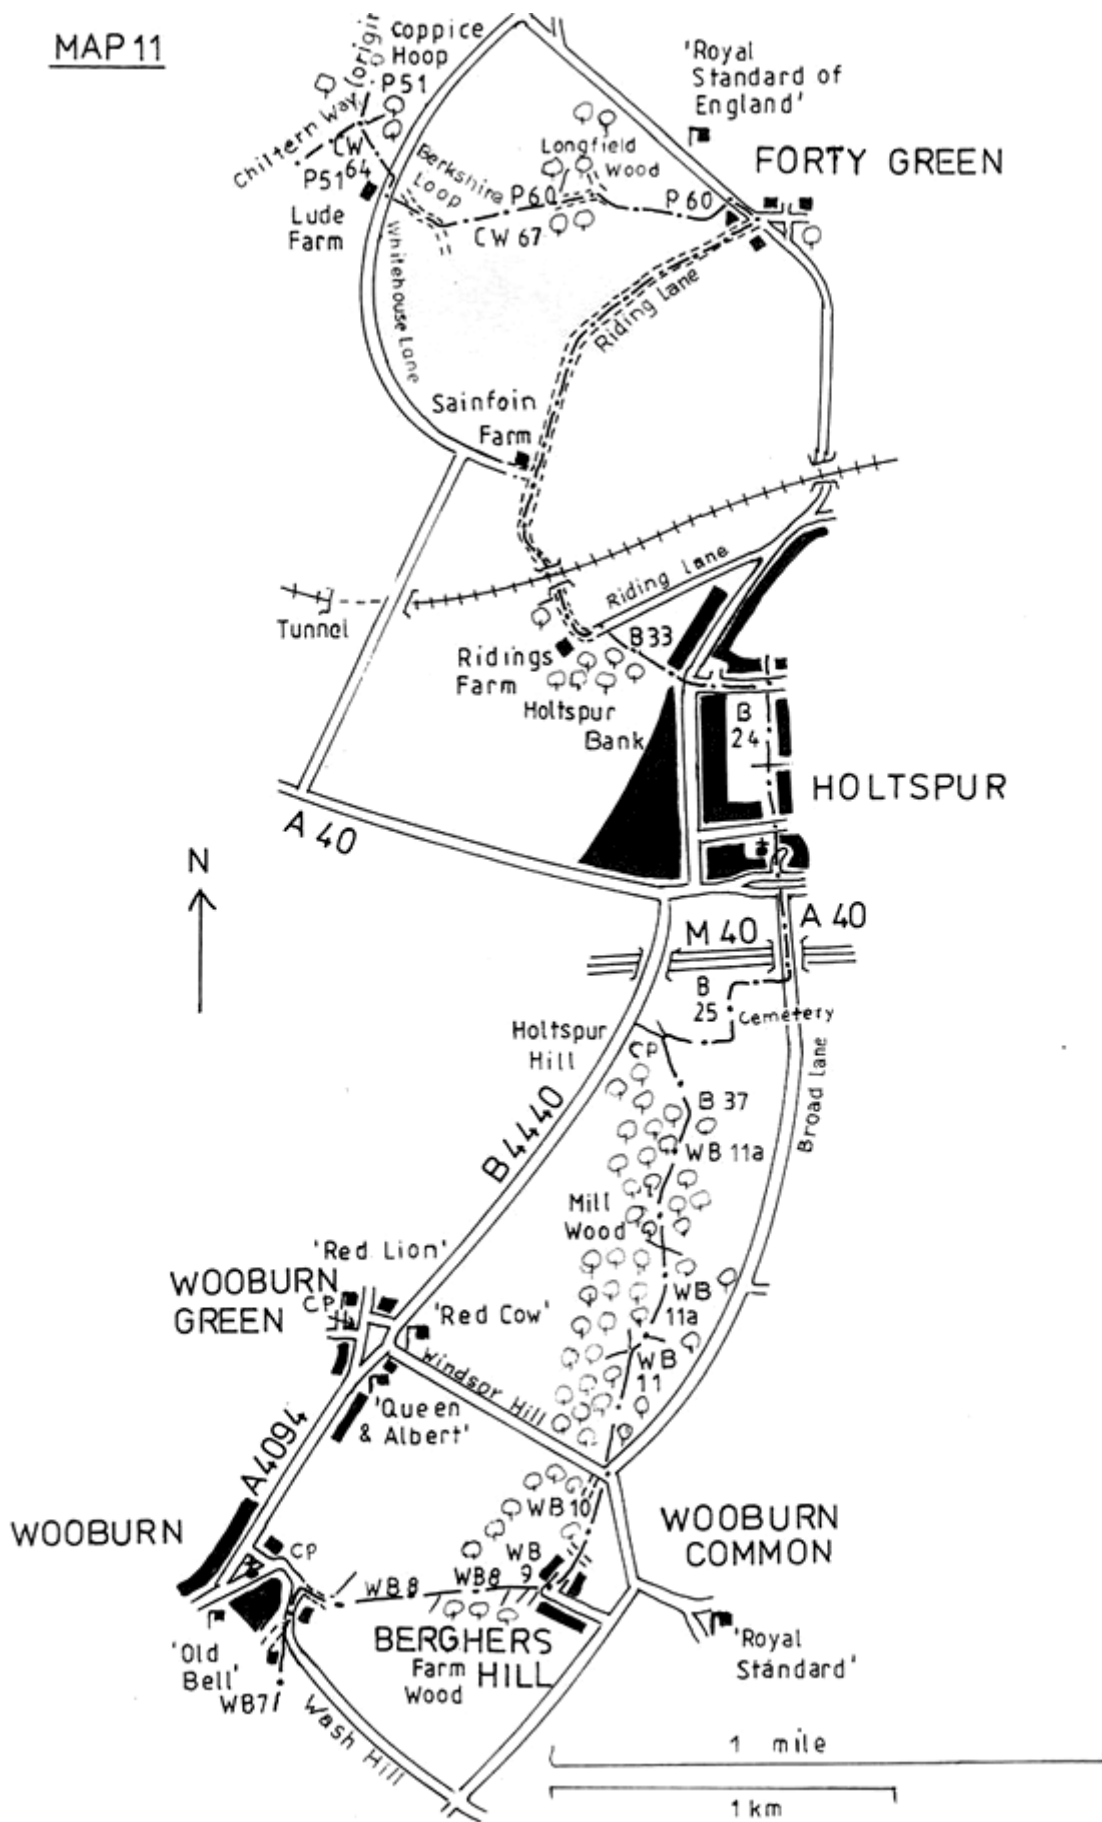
MAP 11

Coppice Hoop

Chiltern Way (origi

P51

CW

P51 64

Lude Farm

Berkshire Loop

Whitehouse Lane

'Royal Standard of England'

Longfield Wood

P60

P 60

CW 67

FORTY GREEN

Riding lane

Sainfoin Farm

Tunnel

Riding lane

B33

Ridings Farm

Holtspur Bank

B 24

HOLTSPUR

A 40

N

A 40

M 40

B 25

Cemetery

Holtspur Hill

CP

B 37

WB 11a

Broad lane

B 4440

Mill Wood

'Red Lion'

WOOBURN GREEN

CP

'Red Cow'

WB 11a

Windsor Hill

WB 11

'Queen & Albert'

A4094

WB 10

WOOBURN

CP

WB 9

WOOBURN COMMON

WB 8

WB8

'Old Bell'

WB7

BERGHERS HILL

Farm Wood

Wash Hill

'Royal Standard'

1 mile

1 km